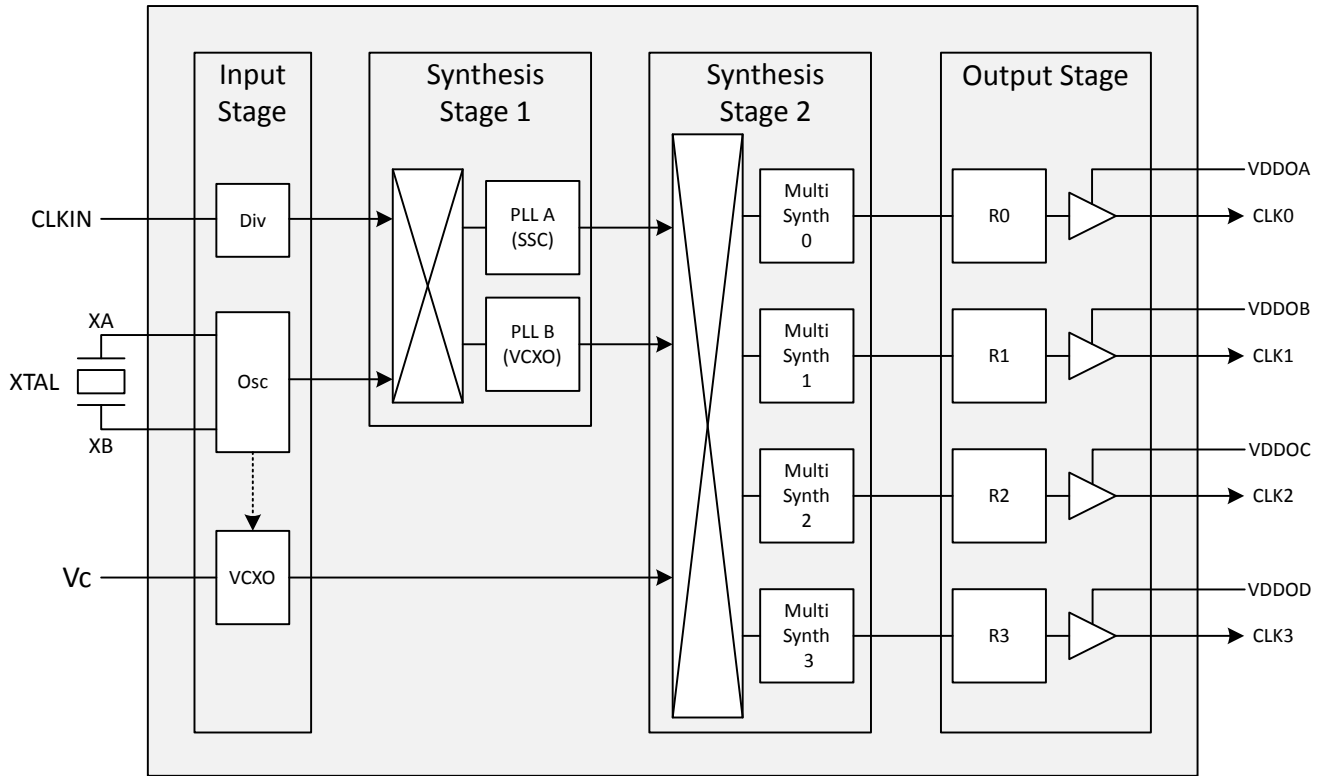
Input Stage

Synthesis Stage 1

Synthesis Stage 2

Output Stage

CLKIN

Div

PLL A (SSC)

Multi Synth 0

R0

VDDOA

CLK0

XA

XTAL

XB

Osc

PLL B (VCXO)

Multi Synth 1

R1

VDDOB

CLK1

Multi Synth 2

R2

VDDOC

CLK2

Vc

VCXO

Multi Synth 3

R3

VDDOD

CLK3